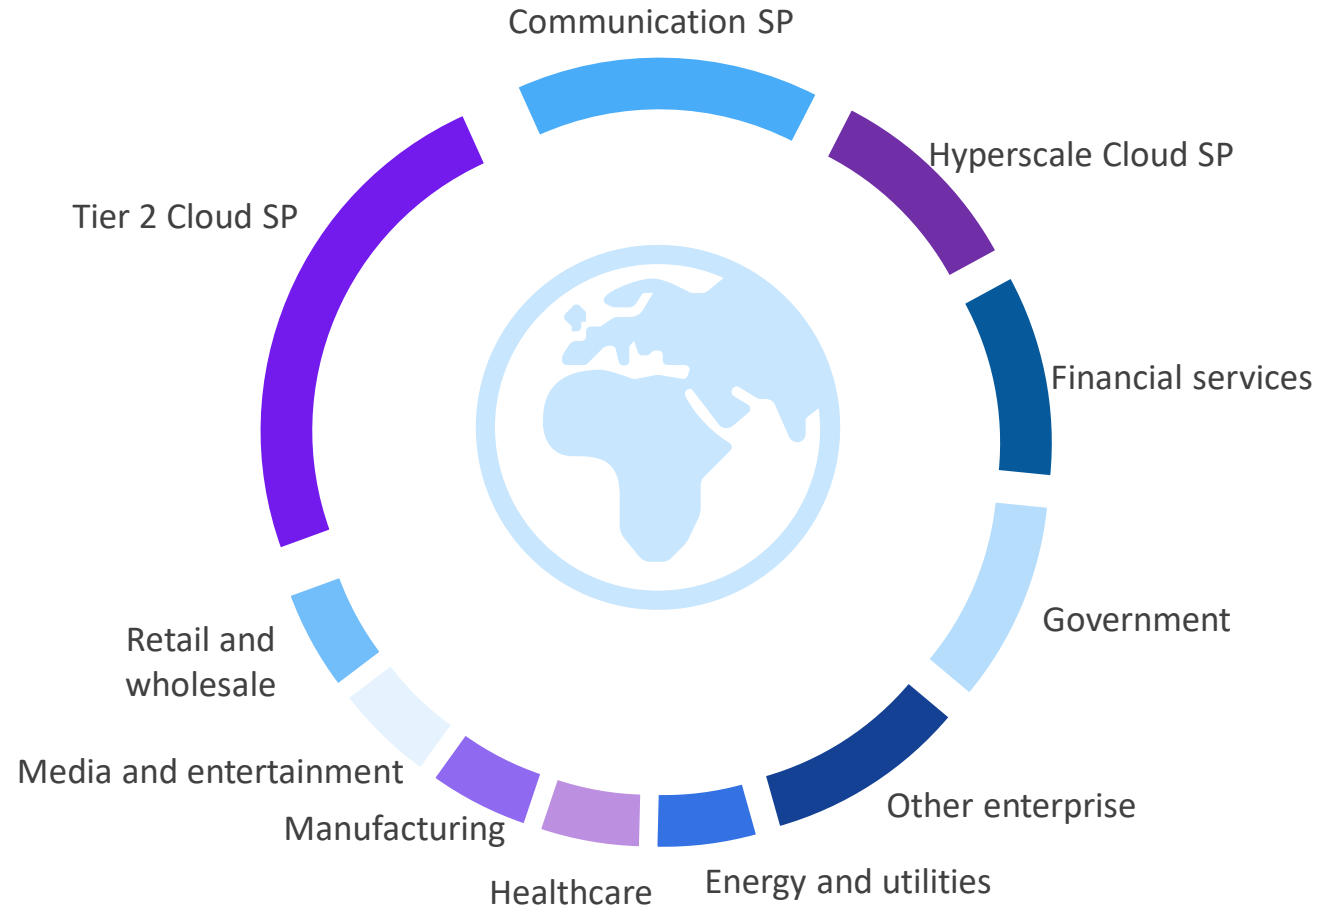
Communication SP

Hyperscale Cloud SP

Tier 2 Cloud SP

Financial services

Government

Retail and wholesale

Other enterprise

Media and entertainment

Manufacturing

Healthcare

Energy and utilities